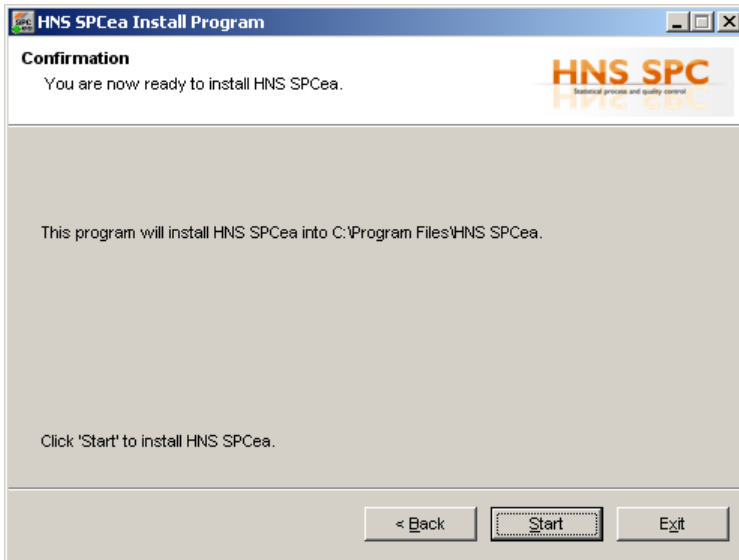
HNS SPCea Install Program

Confirmation
You are now ready to install HNS SPCea.

HNS SPC
Statistical process and quality control

This program will install HNS SPCea into C:\Program Files\HNS SPCea.

Click 'Start' to install HNS SPCea.

< Back
Start
Exit